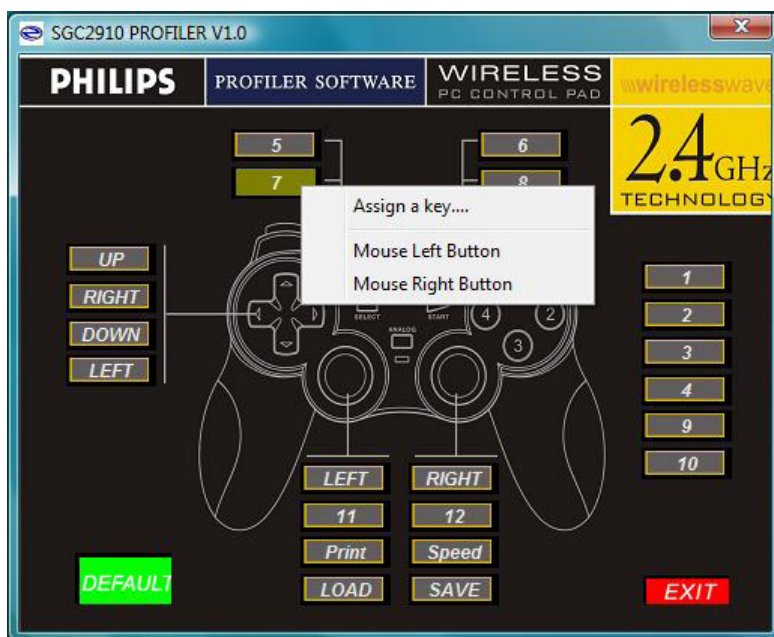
SGC2910 PROFILER V1.0

PHILIPS

PROFILER SOFTWARE

WIRELESS
PC CONTROL PAD

wirelesswave

2.4GHz
TECHNOLOGY

5
7
6
8

Assign a key....
Mouse Left Button
Mouse Right Button

UP
RIGHT
DOWN
LEFT

SELECT
START
ANALOG

4
2
3

1
2
3
4
9
10

LEFT
RIGHT
11
12
Print
Speed
LOAD
SAVE

DEFAULT

EXIT